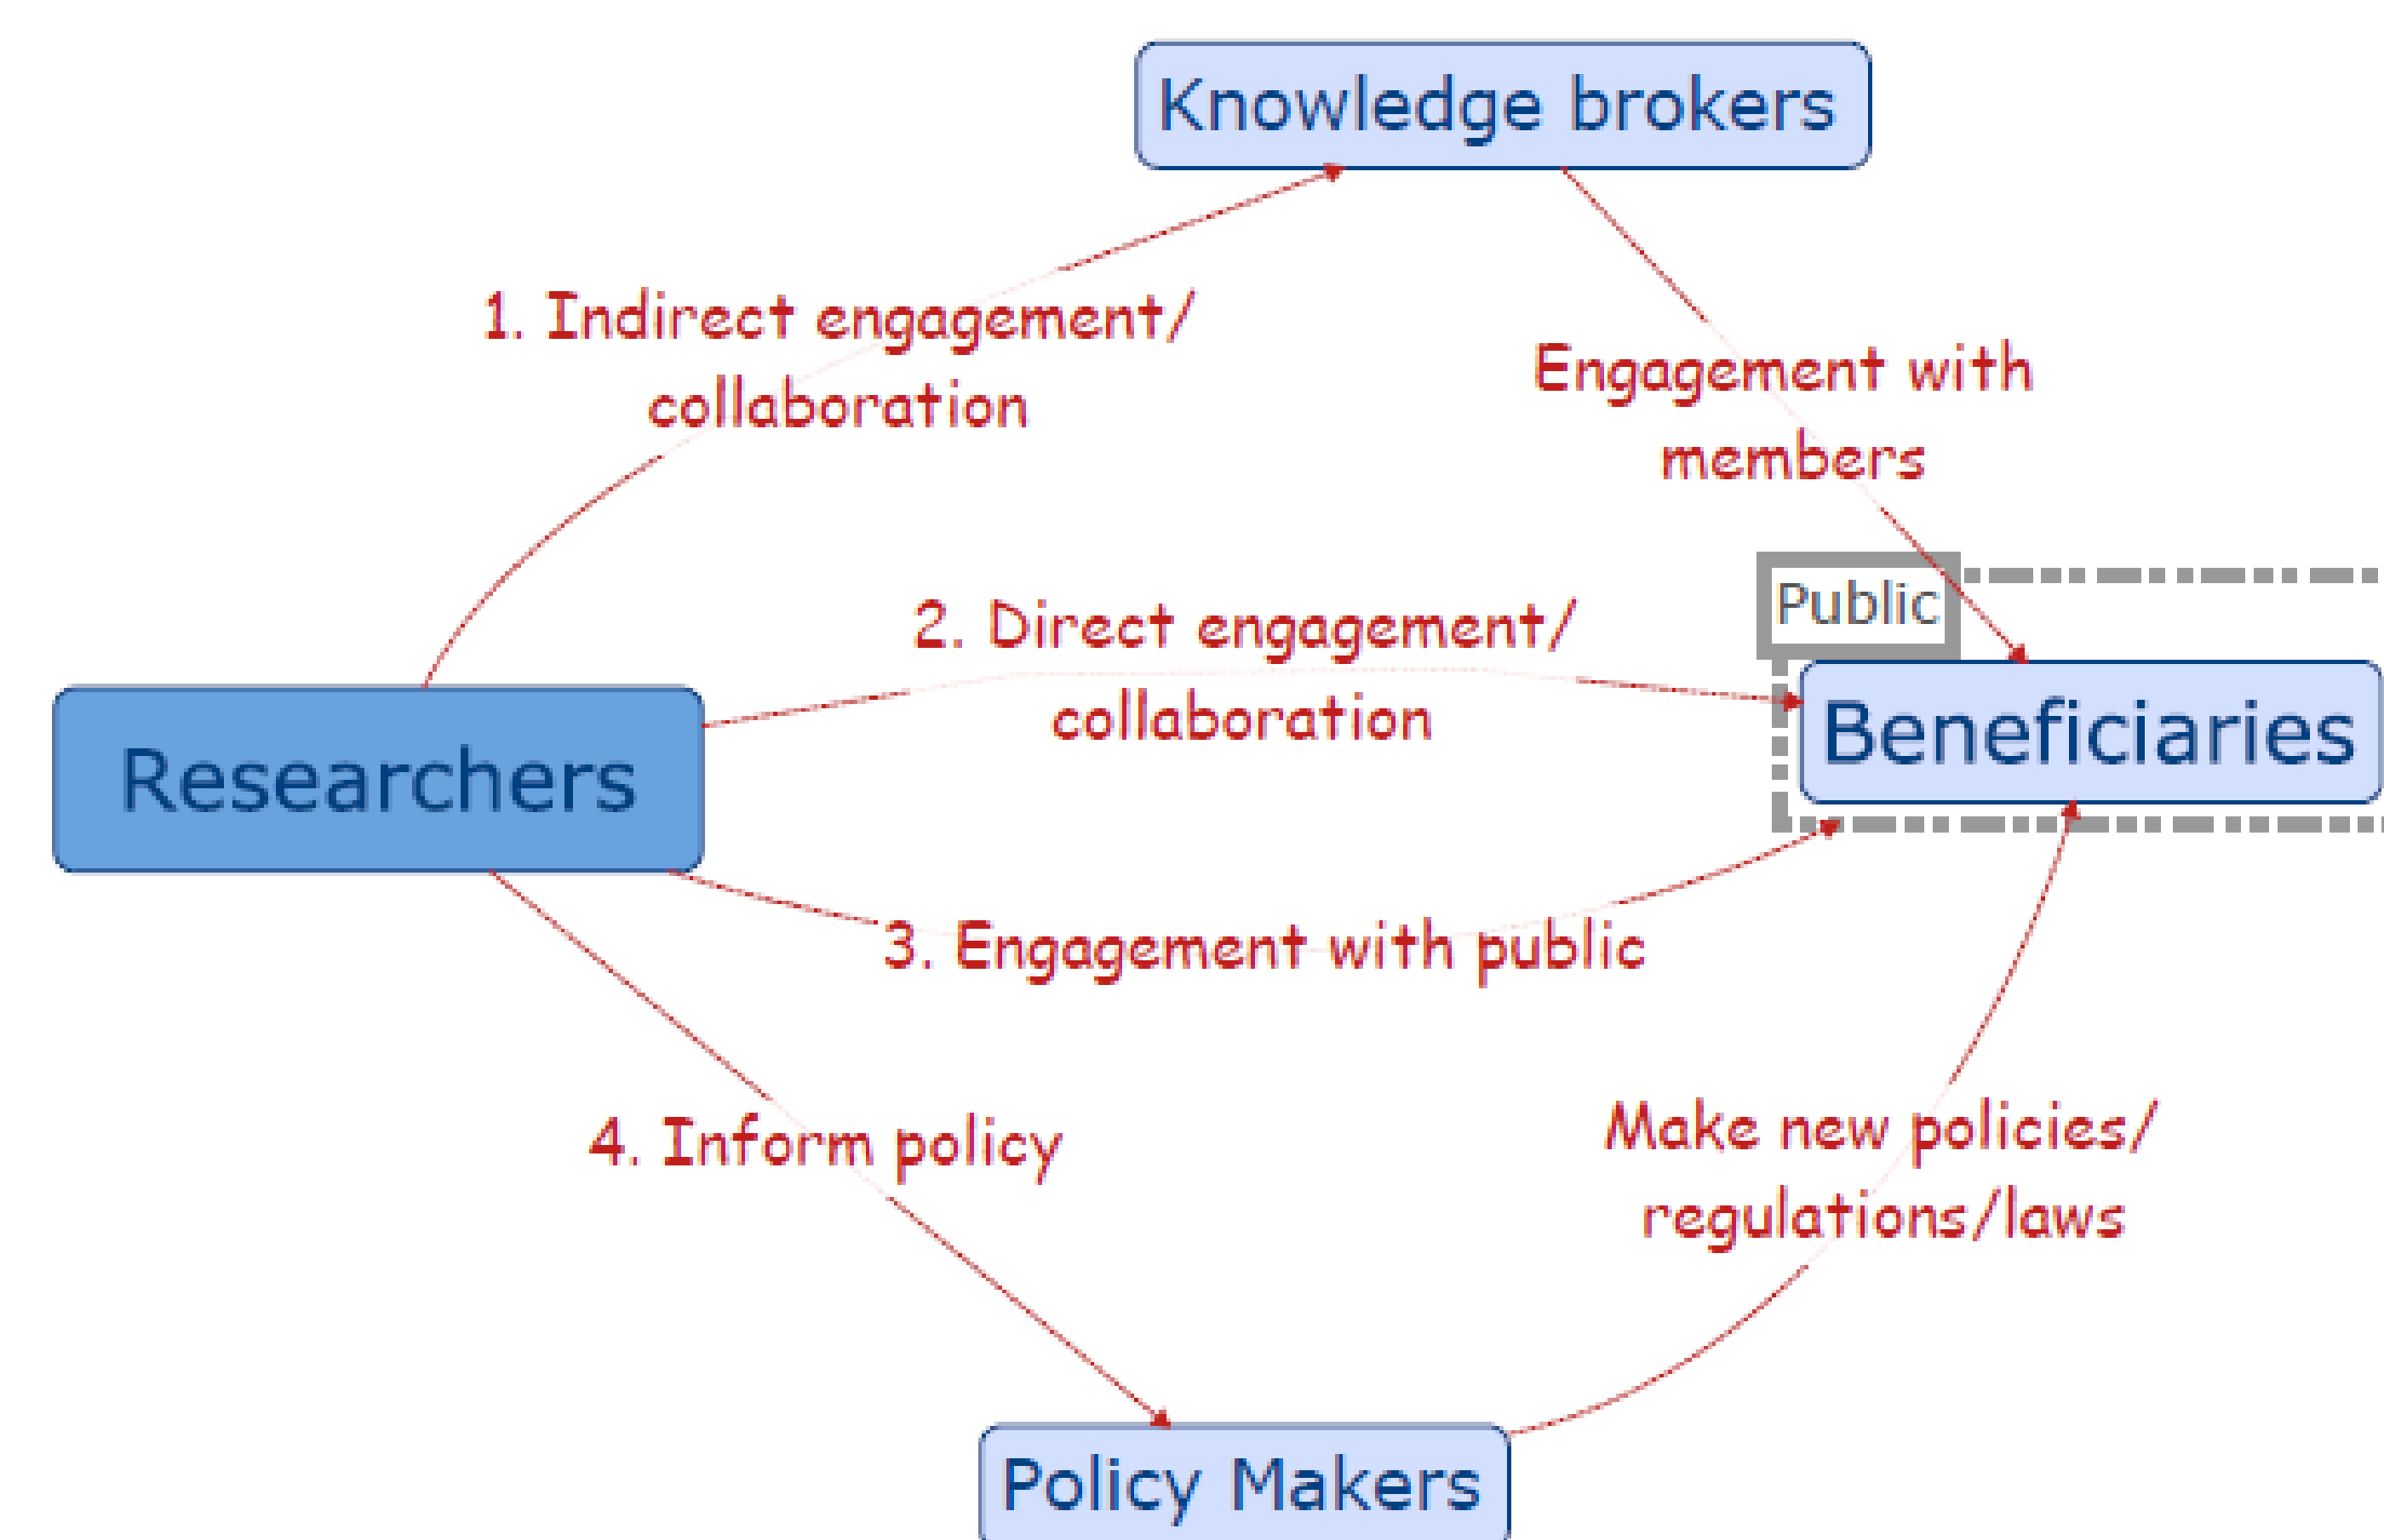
Knowledge brokers

1. Indirect engagement/ collaboration

Engagement with members

Public

2. Direct engagement/ collaboration

Researchers

Beneficiaries

3. Engagement with public

4. Inform policy

Make new policies/ regulations/laws

Policy Makers